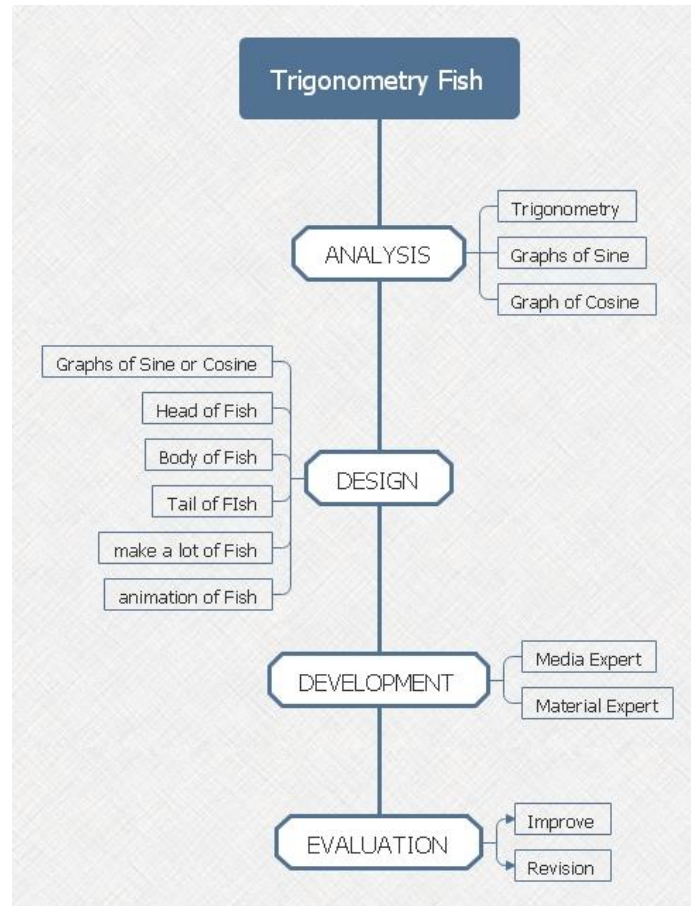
Trigonometry Fish

ANALYSIS

Trigonometry

Graphs of Sine

Graph of Cosine

Graphs of Sine or Cosine

Head of Fish

Body of Fish

Tail of FIsh

make a lot of Fish

animation of Fish

DESIGN

DEVELOPMENT

Media Expert

Material Expert

EVALUATION

Improve

Revision